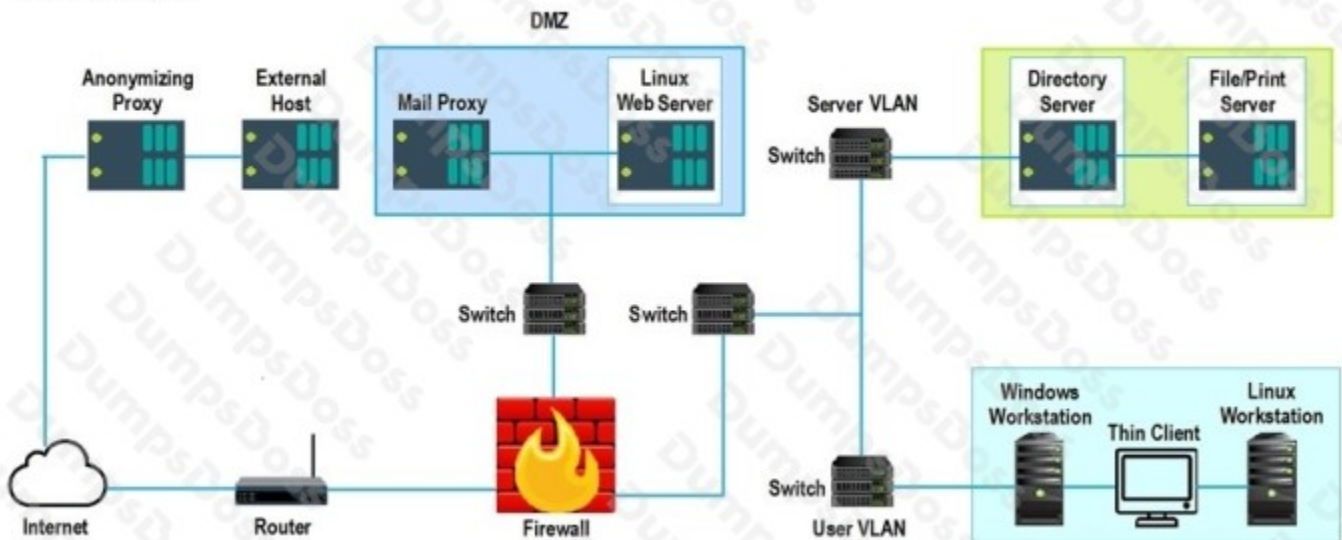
DMZ

Anonymizing Proxy

External Host

Mail Proxy

Linux Web Server

Server VLAN

Switch

Directory Server

File/Print Server

Switch

Switch

Windows Workstation

Thin Client

Linux Workstation

Switch

Internet

Router

Firewall

User VLAN

DumpsDoss